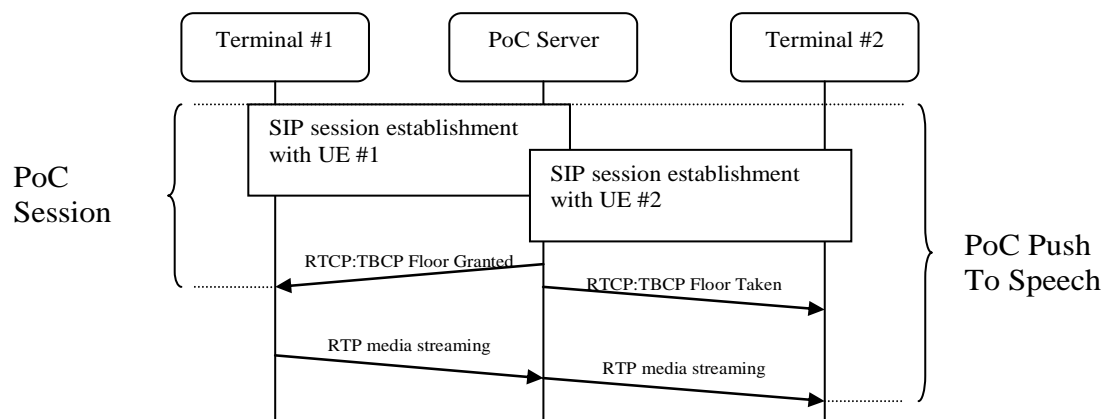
Terminal #1

PoC Server

Terminal #2

PoC Session

SIP session establishment with UE #1

SIP session establishment with UE #2

PoC Push To Speech

RTCP:TBCP Floor Granted

RTCP:TBCP Floor Taken

RTP media streaming

RTP media streaming